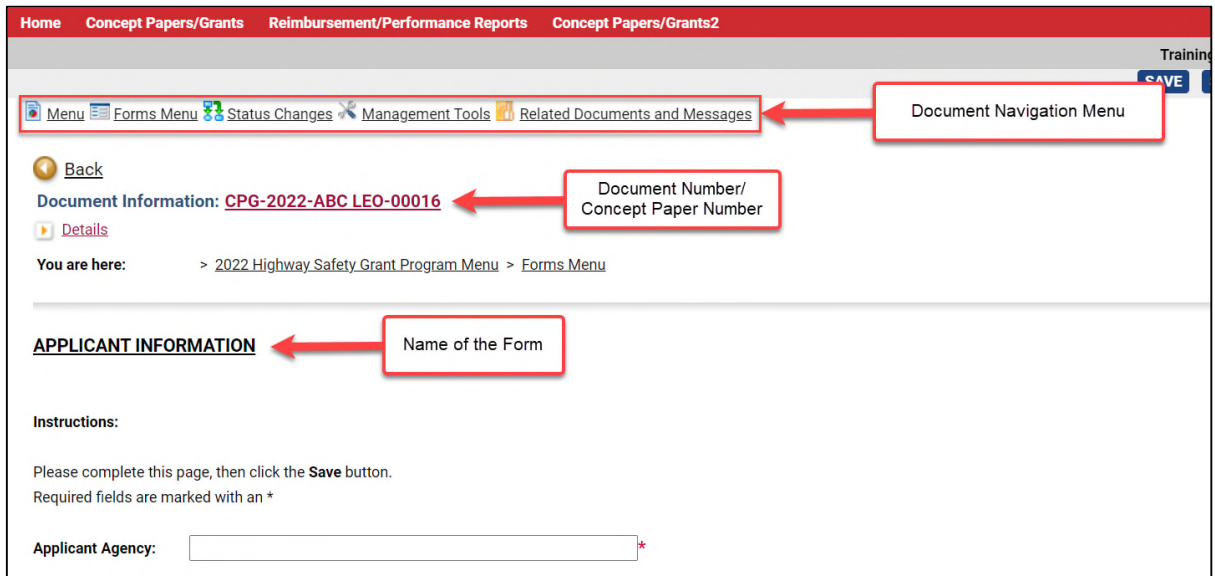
Home Concept Papers/Grants Reimbursement/Performance Reports Concept Papers/Grants2

Training

SAVE

Menu Forms Menu Status Changes Management Tools Related Documents and Messages

Document Navigation Menu

Back

Document Information: CPG-2022-ABC LEO-00016

Document Number/ Concept Paper Number

Details

You are here: > 2022 Highway Safety Grant Program Menu > Forms Menu

APPLICANT INFORMATION

Name of the Form

Instructions:

Please complete this page, then click the **Save** button.
Required fields are marked with an *

Applicant Agency: *